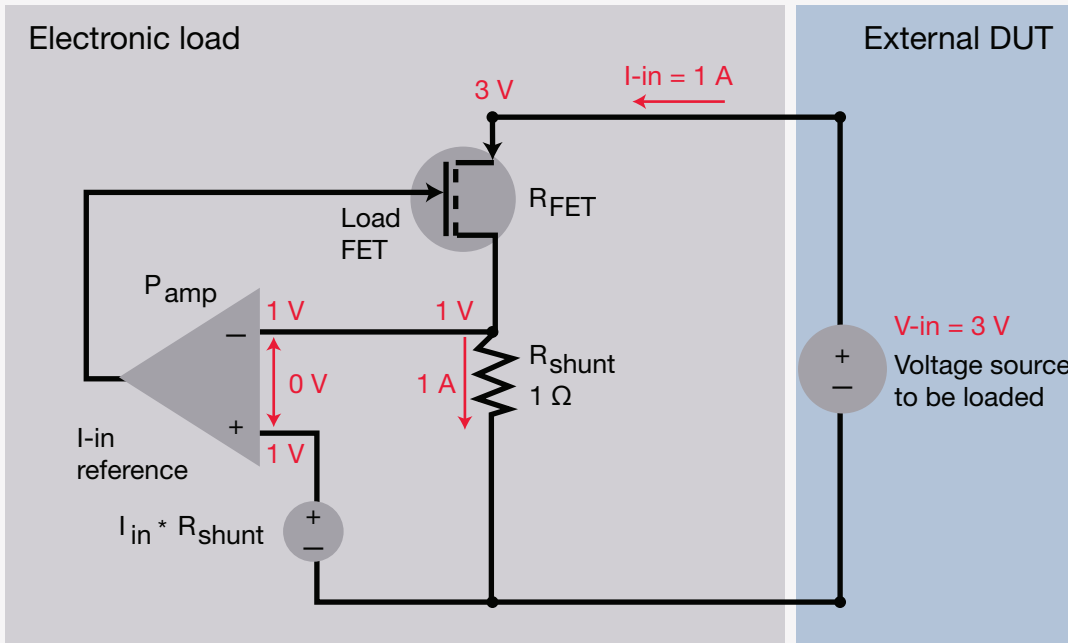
Electronic load

External DUT

3 V

I-in = 1 A

Load FET

$R_{FET}$

$P_{amp}$

1 V

1 V

–

0 V

1 A

$R_{shunt}$
1 Ω

V-in = 3 V

+
–

Voltage source
to be loaded

I-in reference

+

1 V

$I_{in} * R_{shunt}$

+
–